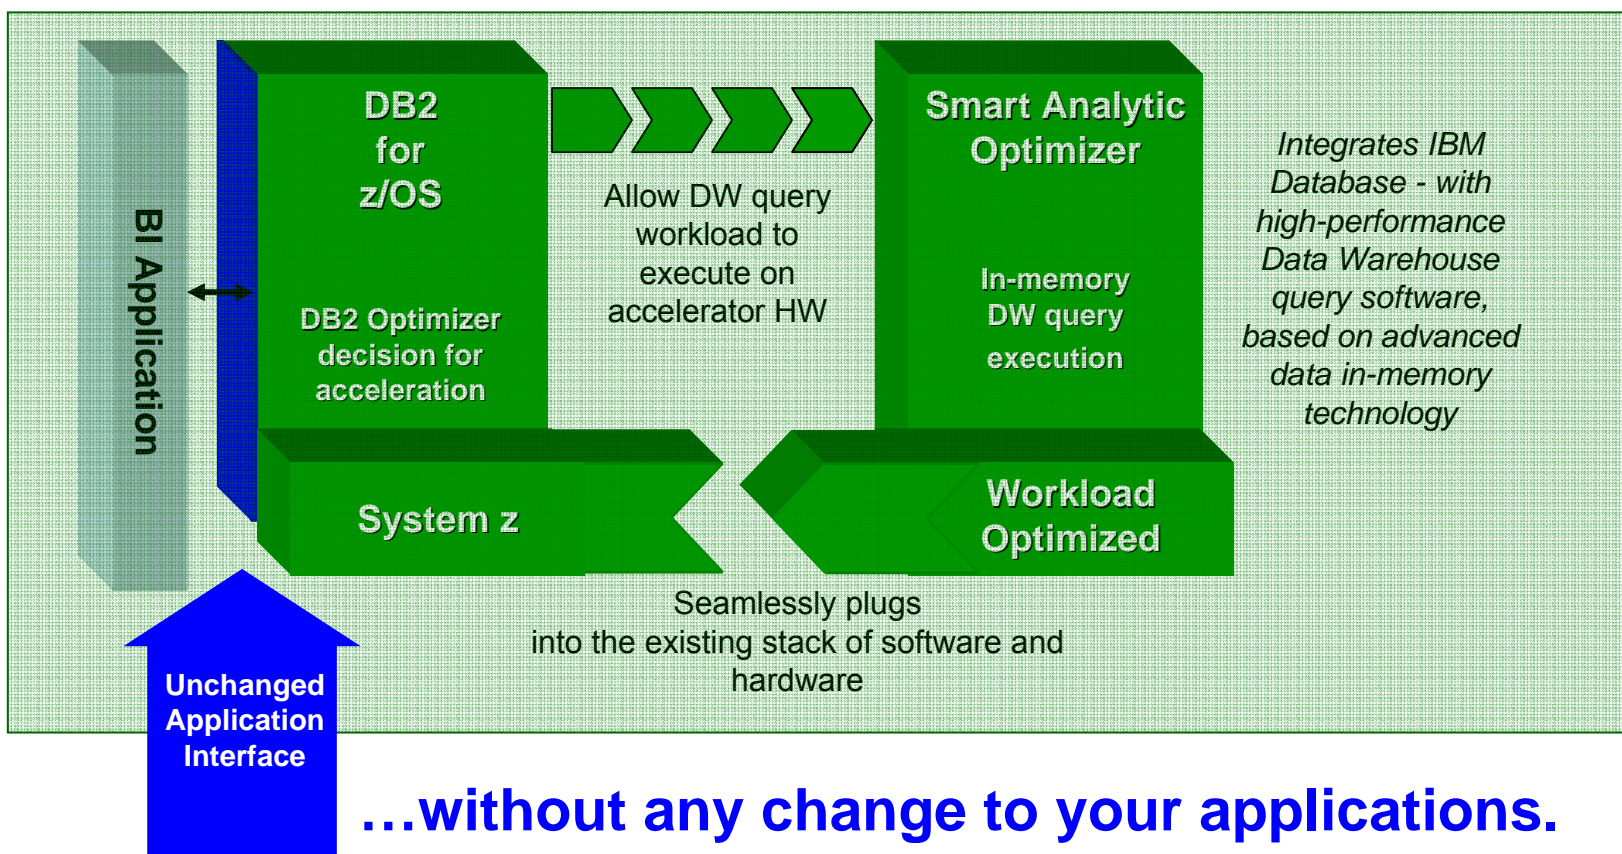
BI Application

DB2 for z/OS

DB2 Optimizer decision for acceleration

Allow DW query workload to execute on accelerator HW

Smart Analytic Optimizer

In-memory DW query execution

Integrates IBM Database - with high-performance Data Warehouse query software, based on advanced data in-memory technology

System z

Workload Optimized

Seamlessly plugs into the existing stack of software and hardware

Unchanged Application Interface

…without any change to your applications.